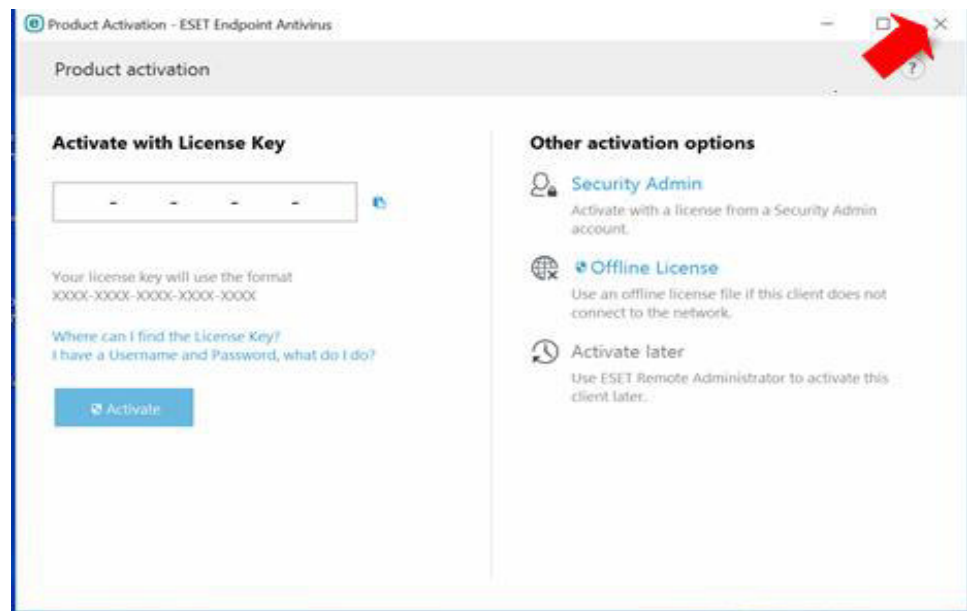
Product Activation - ESET Endpoint Antivirus

Product activation

?

Activate with License Key

- - - -

Your license key will use the format XXXX-XXXX-XXXX-XXXX-XXXX

Where can I find the License Key?
I have a Username and Password, what do I do?

Activate

Other activation options

Security Admin
Activate with a license from a Security Admin account.

Offline License
Use an offline license file if this client does not connect to the network.

Activate later
Use ESET Remote Administrator to activate this client later.